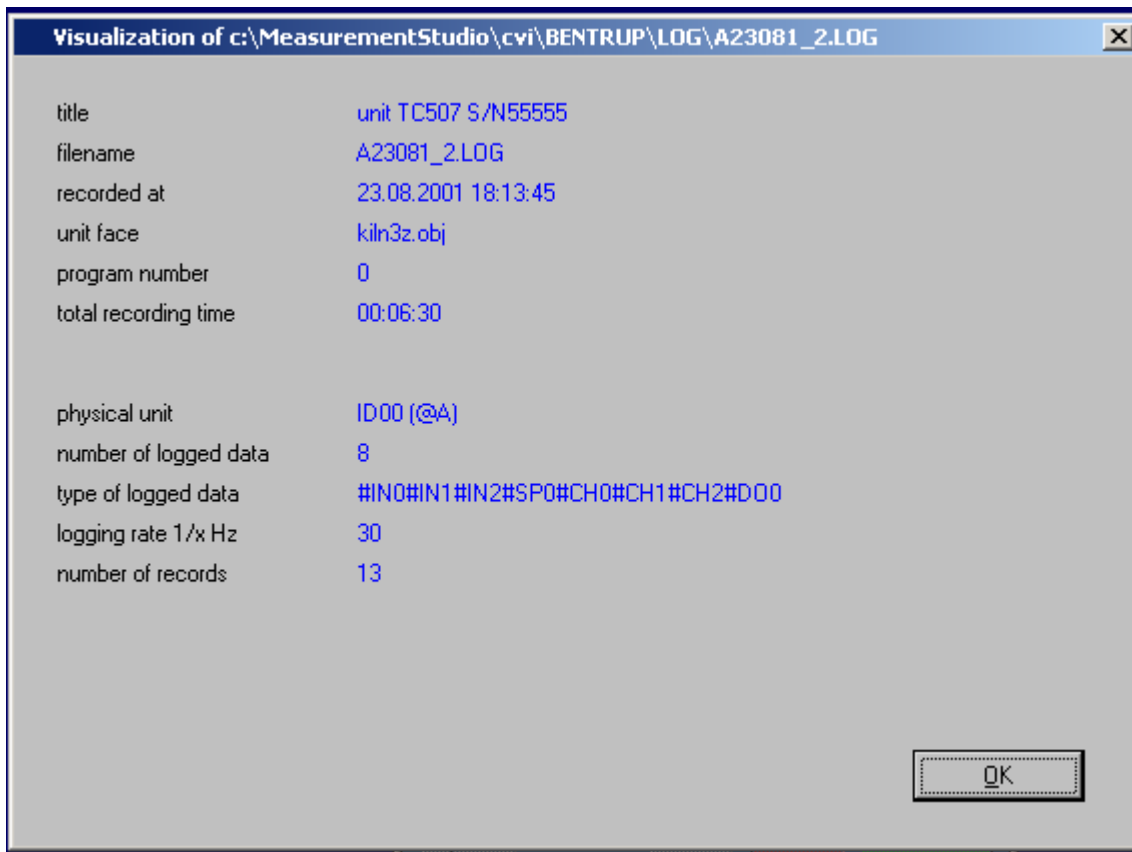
Visualization of c:\MeasurementStudio\cvi\BENTRUP\LOG\A23081_2.LOG

| | |
|---|---|
| title | unit TC507 S/N55555 |
| filename | A23081_2.LOG |
| recorded at | 23.08.2001 18:13:45 |
| unit face | kiln3z.obj |
| program number | 0 |
| total recording time | 00:06:30 |

| | |
|---|---|
| physical unit | ID00 (@A) |
| number of logged data | 8 |
| type of logged data | #IN0#IN1#IN2#SP0#CH0#CH1#CH2#DO0 |
| logging rate 1/x Hz | 30 |
| number of records | 13 |

OK